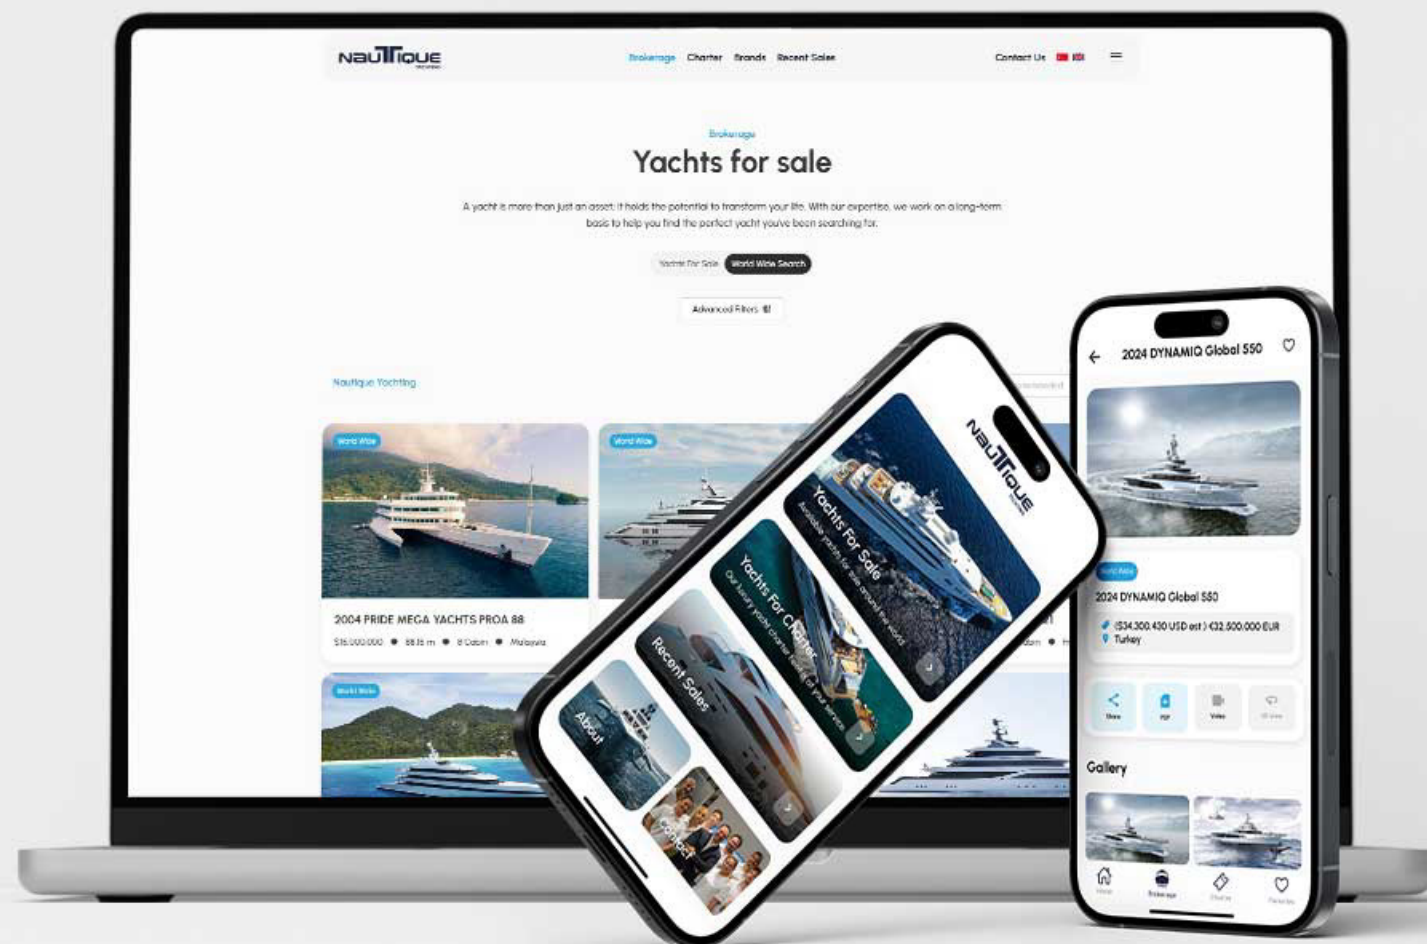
NAUTIQUE

Brokerage Charter Brands Recent Sales

Contact Us

Brokerage

Yachts for sale

A yacht is more than just an asset; it holds the potential to transform your life. With our expertise, we work on a long-term basis to help you find the perfect yacht you've been searching for.

Yachts For Sale World Wide Search

Advanced Filters

Nautique Yachting

World Wide

2004 PRIDE MEGA YACHTS PROA 88

$16.000.000 • 88.16 m • 8 Cabin • Malaysia

World Wide

World Wide

NAUTIQUE

Yachts For Sale

Available yachts for sale around the world

Yachts For Charter

Our luxury yacht charter fleet at your service

Recent Sales

About

Contact

2024 DYNAMIQ Global 550

World Wide

2024 DYNAMIQ Global 550

($34.300.430 USD est.) €32.500.000 EUR

Turkey

Share PDF Video

Gallery

Home Brokerage Charter Favorites